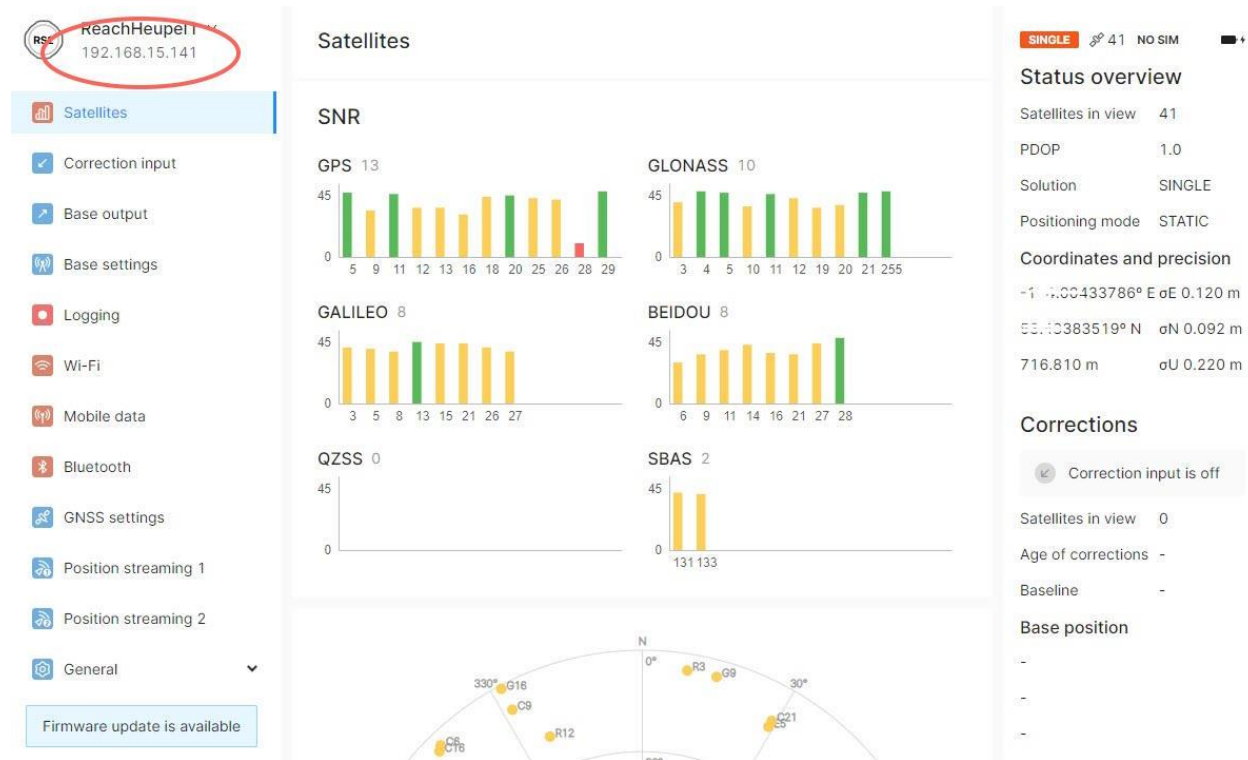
RS ReachHeupel1
192.168.15.141

Satellites
Correction input
Base output
Base settings
Logging
Wi-Fi
Mobile data
Bluetooth
GNSS settings
Position streaming 1
Position streaming 2
General

Firmware update is available

Satellites

SNR

GPS 13
45
0
5 9 11 12 13 16 18 20 25 26 28 29

GLONASS 10
45
0
3 4 5 10 11 12 19 20 21 255

GALILEO 8
45
0
3 5 8 13 15 21 26 27

BEIDOU 8
45
0
6 9 11 14 16 21 27 28

QZSS 0
45
0

SBAS 2
45
0
131 133

N
0°
30°
330°
R3 G9 G16 C9 R12 C21 C6

SINGLE 41 NO SIM

Status overview
Satellites in view 41
PDOP 1.0
Solution SINGLE
Positioning mode STATIC

Coordinates and precision
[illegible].00433786° E σE 0.120 m
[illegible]383519° N σN 0.092 m
716.810 m σU 0.220 m

Corrections
Correction input is off
Satellites in view 0
Age of corrections -
Baseline -

Base position
-
-
-